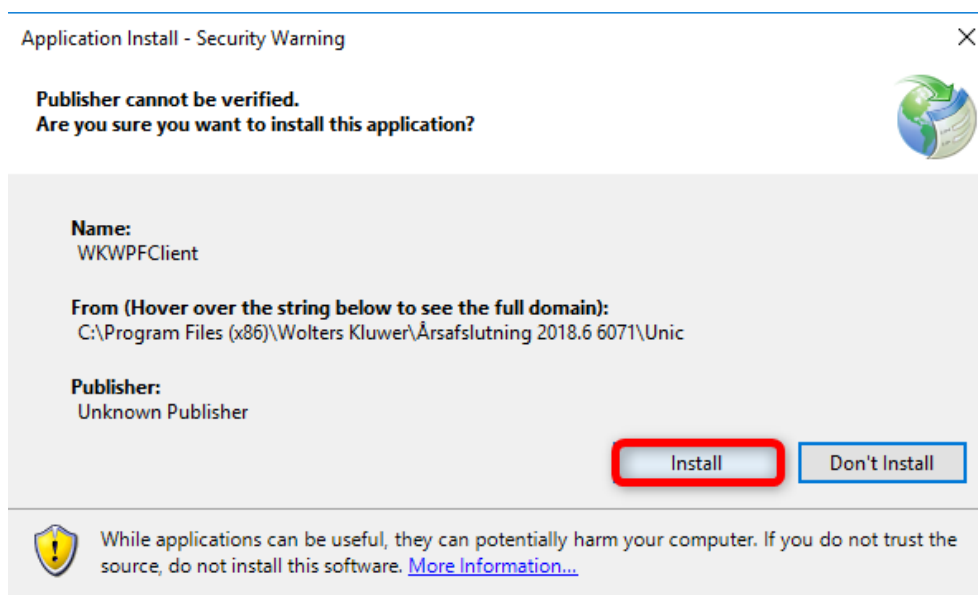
Application Install - Security Warning

Publisher cannot be verified.
Are you sure you want to install this application?

Name:
WKWPFClient

From (Hover over the string below to see the full domain):
C:\Program Files (x86)\Wolters Kluwer\Årsafslutning 2018.6 6071\Unic

Publisher:
Unknown Publisher

Install

Don't Install

While applications can be useful, they can potentially harm your computer. If you do not trust the source, do not install this software. More Information...